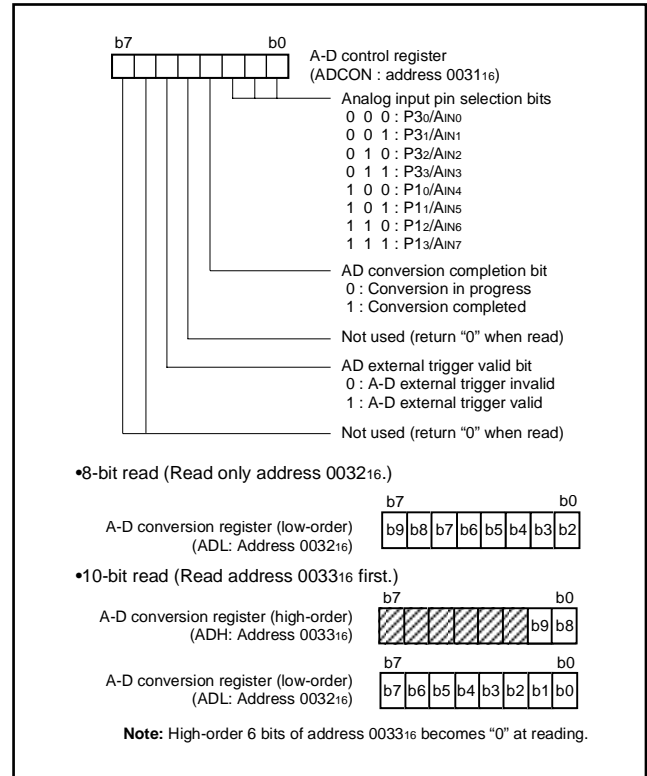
b7 b0

A-D control register
(ADCON : address $0031_{16}$)

Analog input pin selection bits
0 0 0 : $P3_0/A_{IN0}$
0 0 1 : $P3_1/A_{IN1}$
0 1 0 : $P3_2/A_{IN2}$
0 1 1 : $P3_3/A_{IN3}$
1 0 0 : $P1_0/A_{IN4}$
1 0 1 : $P1_1/A_{IN5}$
1 1 0 : $P1_2/A_{IN6}$
1 1 1 : $P1_3/A_{IN7}$

AD conversion completion bit
0 : Conversion in progress
1 : Conversion completed

Not used (return "0" when read)

AD external trigger valid bit
0 : A-D external trigger invalid
1 : A-D external trigger valid

Not used (return "0" when read)

•8-bit read (Read only address $0032_{16}$.)

A-D conversion register (low-order)
(ADL: Address $0032_{16}$)

b7 b0

| b9 | b8 | b7 | b6 | b5 | b4 | b3 | b2 |
|---|---|---|---|---|---|---|---|

•10-bit read (Read address $0033_{16}$ first.)

A-D conversion register (high-order)
(ADH: Address $0033_{16}$)

b7 b0

|  |  |  |  |  |  | b9 | b8 |
|---|---|---|---|---|---|---|---|

A-D conversion register (low-order)
(ADL: Address $0032_{16}$)

b7 b0

| b7 | b6 | b5 | b4 | b3 | b2 | b1 | b0 |
|---|---|---|---|---|---|---|---|

**Note:** High-order 6 bits of address $0033_{16}$ becomes "0" at reading.